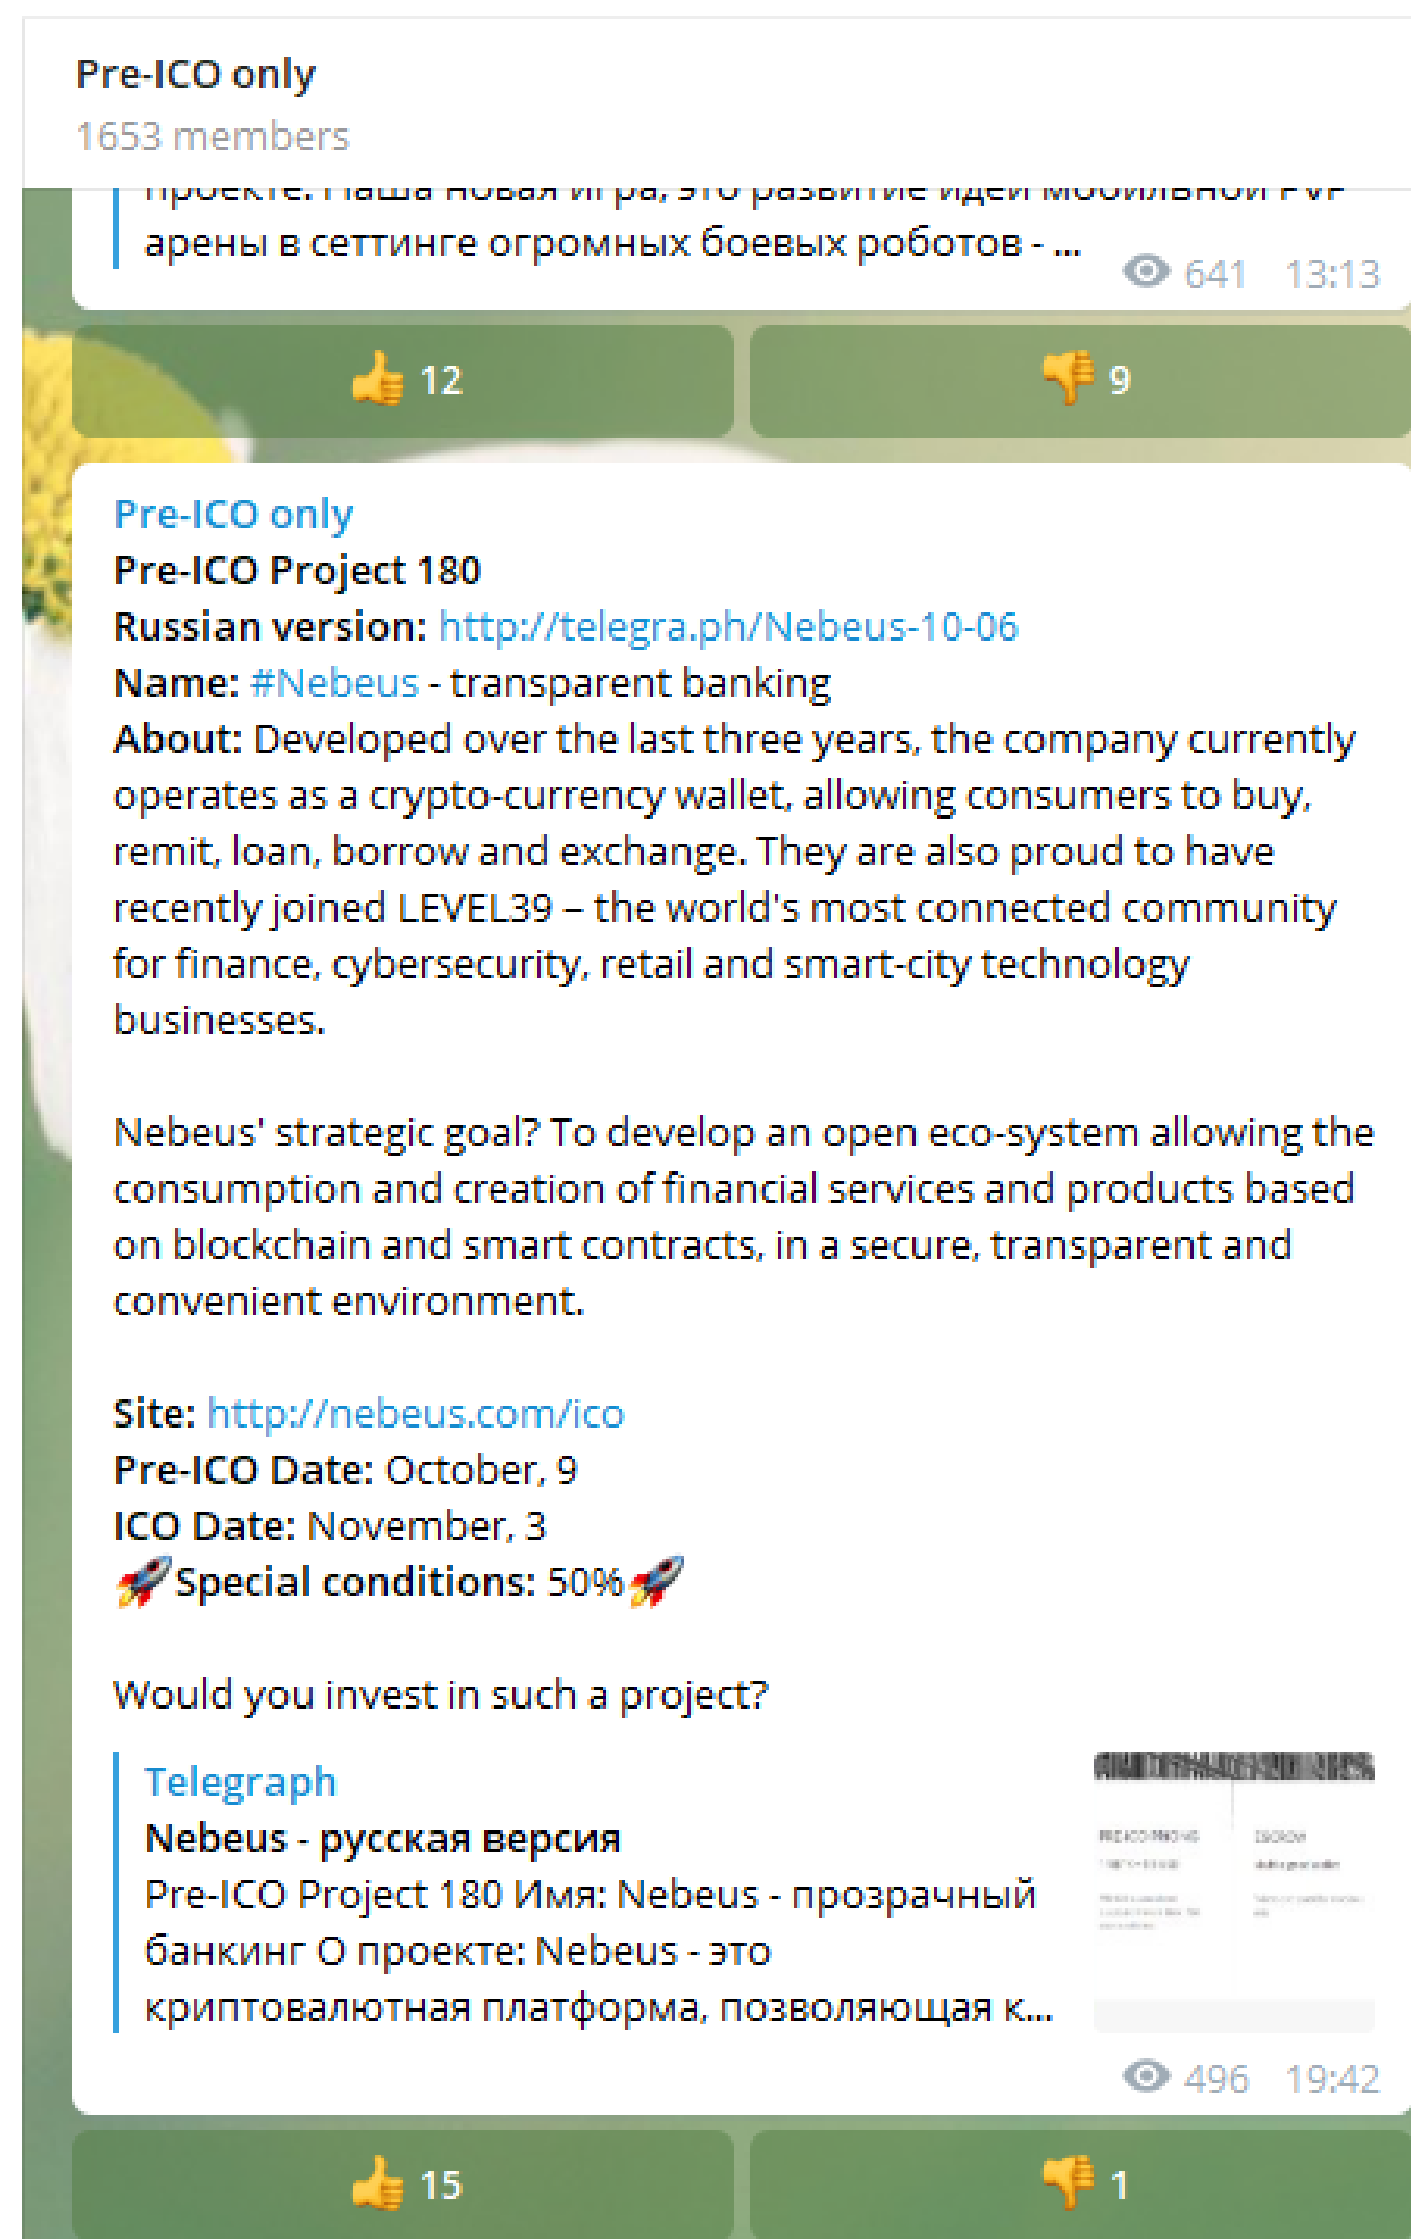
Pre-ICO only
1653 members

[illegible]
арены в сеттинге огромных боевых роботов - ...
641 13:13

👍 12
👎 9

Pre-ICO only
Pre-ICO Project 180
Russian version: http://telegra.ph/Nebeus-10-06
Name: #Nebeus - transparent banking
About: Developed over the last three years, the company currently operates as a crypto-currency wallet, allowing consumers to buy, remit, loan, borrow and exchange. They are also proud to have recently joined LEVEL39 – the world's most connected community for finance, cybersecurity, retail and smart-city technology businesses.

Nebeus' strategic goal? To develop an open eco-system allowing the consumption and creation of financial services and products based on blockchain and smart contracts, in a secure, transparent and convenient environment.

Site: http://nebeus.com/ico
Pre-ICO Date: October, 9
ICO Date: November, 3
🚀Special conditions: 50%🚀

Would you invest in such a project?

Telegraph
Nebeus - русская версия
Pre-ICO Project 180 Имя: Nebeus - прозрачный банкинг О проекте: Nebeus - это криптовалютная платформа, позволяющая к...
496 19:42

👍 15
👎 1